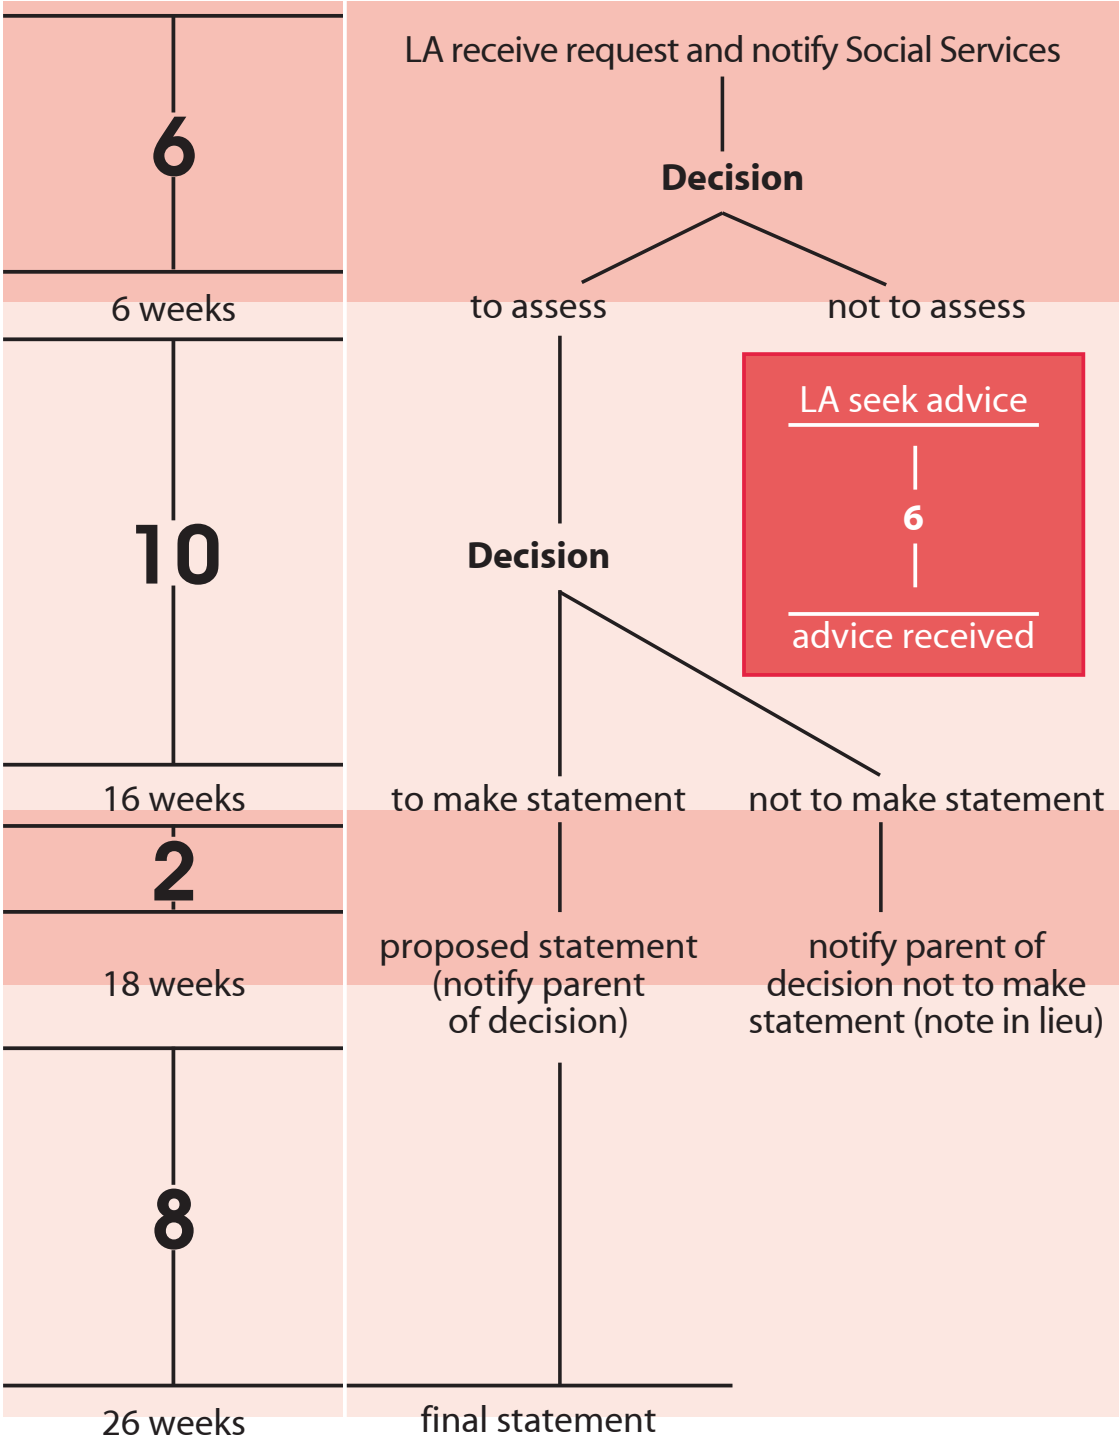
6

6 weeks

10

16 weeks

2

18 weeks

8

26 weeks

LA receive request and notify Social Services

**Decision**

to assess

not to assess

LA seek advice

6

advice received

**Decision**

to make statement

not to make statement

proposed statement (notify parent of decision)

notify parent of decision not to make statement (note in lieu)

final statement